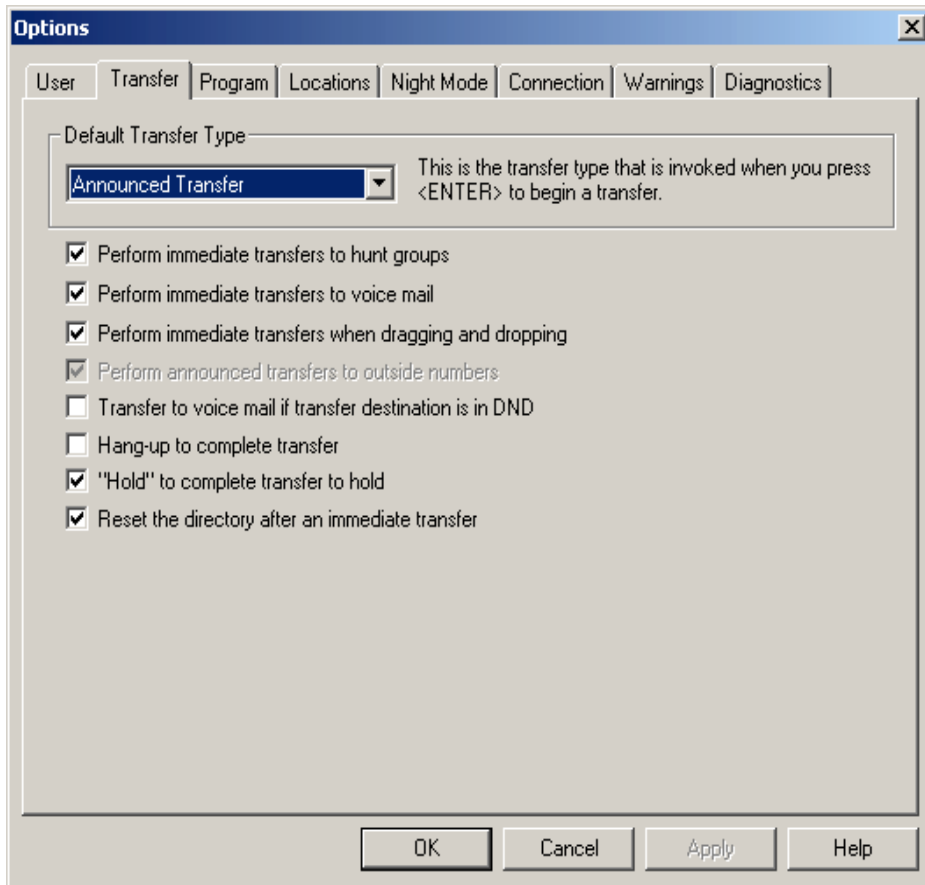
Options

User | Transfer | Program | Locations | Night Mode | Connection | Warnings | Diagnostics

Default Transfer Type

Announced Transfer

This is the transfer type that is invoked when you press <ENTER> to begin a transfer.

Perform immediate transfers to hunt groups

Perform immediate transfers to voice mail

Perform immediate transfers when dragging and dropping

Perform announced transfers to outside numbers

Transfer to voice mail if transfer destination is in DND

Hang-up to complete transfer

"Hold" to complete transfer to hold

Reset the directory after an immediate transfer

OK | Cancel | Apply | Help